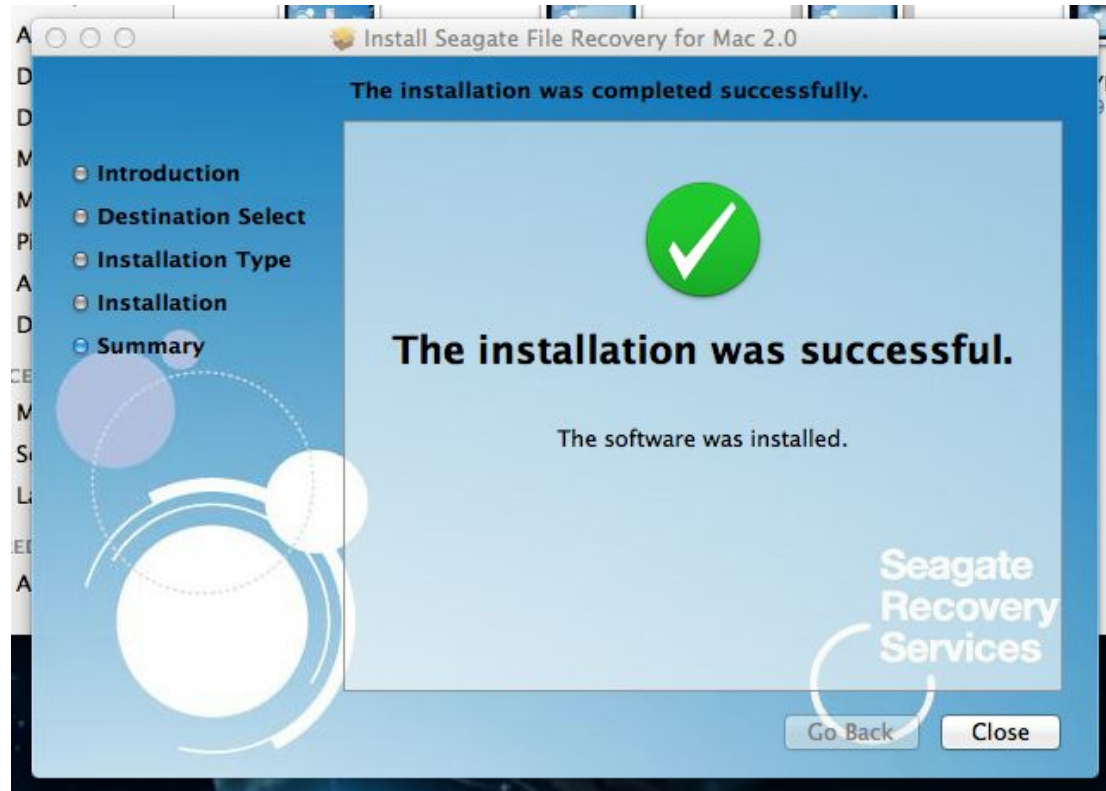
Install Seagate File Recovery for Mac 2.0

The installation was completed successfully.

Introduction
Destination Select
Installation Type
Installation
Summary

The installation was successful.

The software was installed.

Seagate Recovery Services

Go Back
Close